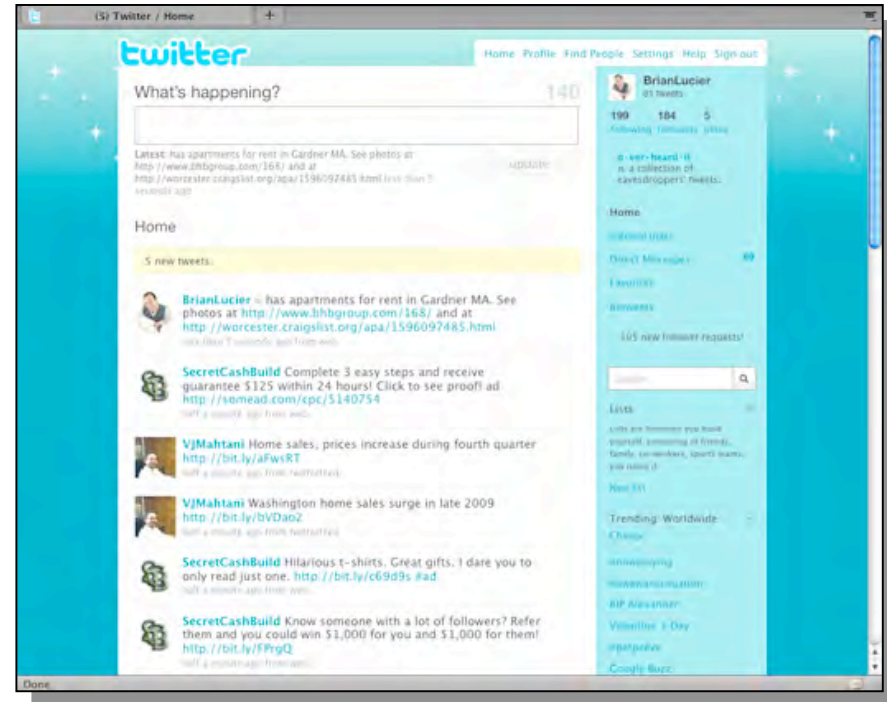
(5) Twitter / Home

twitter

Home Profile Find People Settings Help Sign out

What's happening? 140

Latest: has apartments for rent in Gardner MA. See photos at http://www.bhbgroup.com/168/ and at http://worcester.craigslist.org/apa/1596097485.html less than 5 seconds ago

update

Home

5 new tweets.

BrianLucier has apartments for rent in Gardner MA. See photos at http://www.bhbgroup.com/168/ and at http://worcester.craigslist.org/apa/1596097485.html
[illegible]

SecretCashBuild Complete 3 easy steps and receive guarantee $125 within 24 hours! Click to see proof! ad http://somead.com/cpc/5140754
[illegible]

VJMahtani Home sales, prices increase during fourth quarter http://bit.ly/aFwsRT
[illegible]

VJMahtani Washington home sales surge in late 2009 http://bit.ly/bVDao2
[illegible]

SecretCashBuild Hilarious t-shirts. Great gifts. I dare you to only read just one. http://bit.ly/c69d9s #ad
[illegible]

SecretCashBuild Know someone with a lot of followers? Refer them and you could win $1,000 for you and $1,000 for them! http://bit.ly/FPrgQ
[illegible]

BrianLucier
81 tweets

199 following 184 followers 5 listed

o·ver·heard·it
n. a collection of eavesdroppers' tweets.

Home
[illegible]
Direct Messages 69
Favorites
Retweets

105 new follower requests!

Search

Lists
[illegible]
New list

Trending: Worldwide
Chase
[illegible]
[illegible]
RIP Alexander
Valentine's Day
#petpeeve
Google Buzz

Done